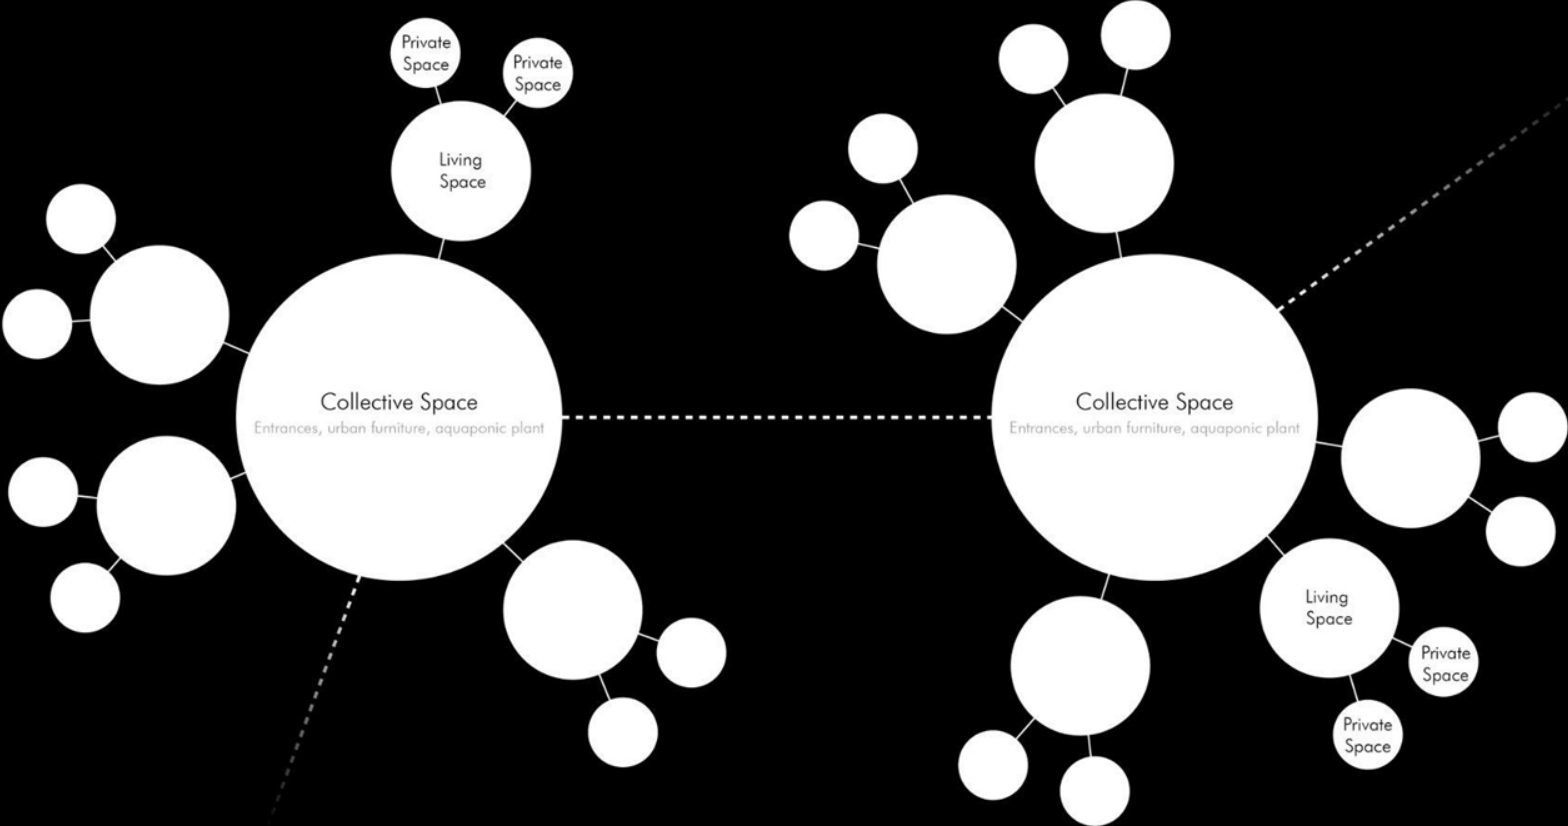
Private Space

Private Space

Living Space

Collective Space
Entrances, urban furniture, aquaponic plant

Collective Space
Entrances, urban furniture, aquaponic plant

Living Space

Private Space

Private Space